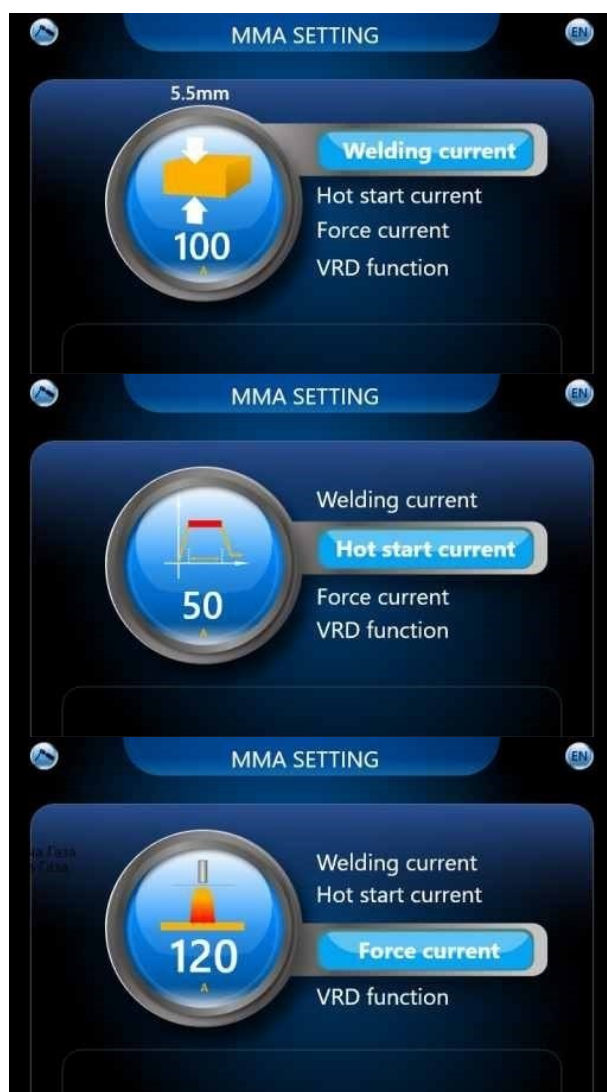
MMA SETTING

EN

5.5mm

100

A

Welding current

Hot start current

Force current

VRD function

MMA SETTING

EN

50

A

Welding current

Hot start current

Force current

VRD function

MMA SETTING

EN

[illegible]

120

A

Welding current

Hot start current

Force current

VRD function